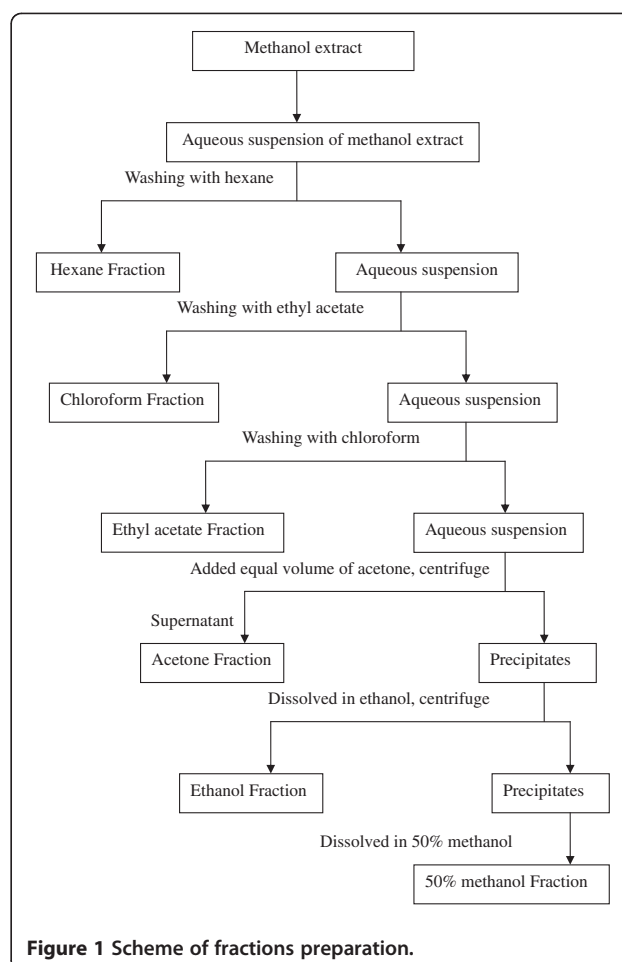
Methanol extract

Aqueous suspension of methanol extract

Washing with hexane

Hexane Fraction

Aqueous suspension

Washing with ethyl acetate

Chloroform Fraction

Aqueous suspension

Washing with chloroform

Ethyl acetate Fraction

Aqueous suspension

Added equal volume of acetone, centrifuge

Supernatant

Acetone Fraction

Precipitates

Dissolved in ethanol, centrifuge

Ethanol Fraction

Precipitates

Dissolved in 50% methanol

50% methanol Fraction

Figure 1 Scheme of fractions preparation.